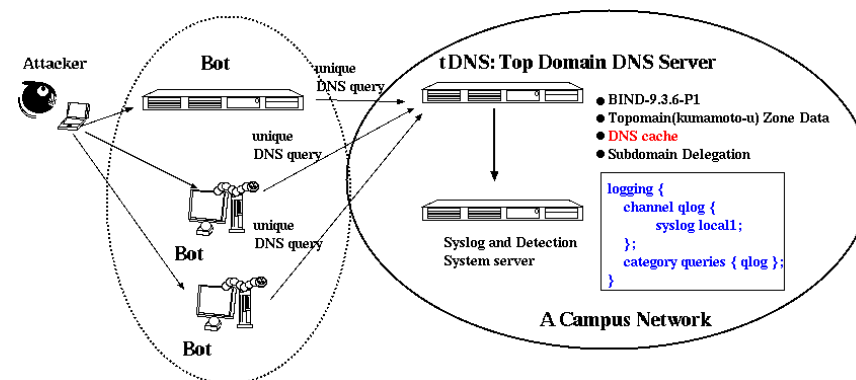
Attacker

Bot

unique DNS query

unique DNS query

unique DNS query

Bot

Bot

tDNS: Top Domain DNS Server

● BIND-9.3.6-P1
● Topomain(kumamoto-u) Zone Data
● DNS cache
● Subdomain Delegation

Syslog and Detection System server

logging {
channel qlog {
syslog local1;
};
category queries { qlog };
}

A Campus Network